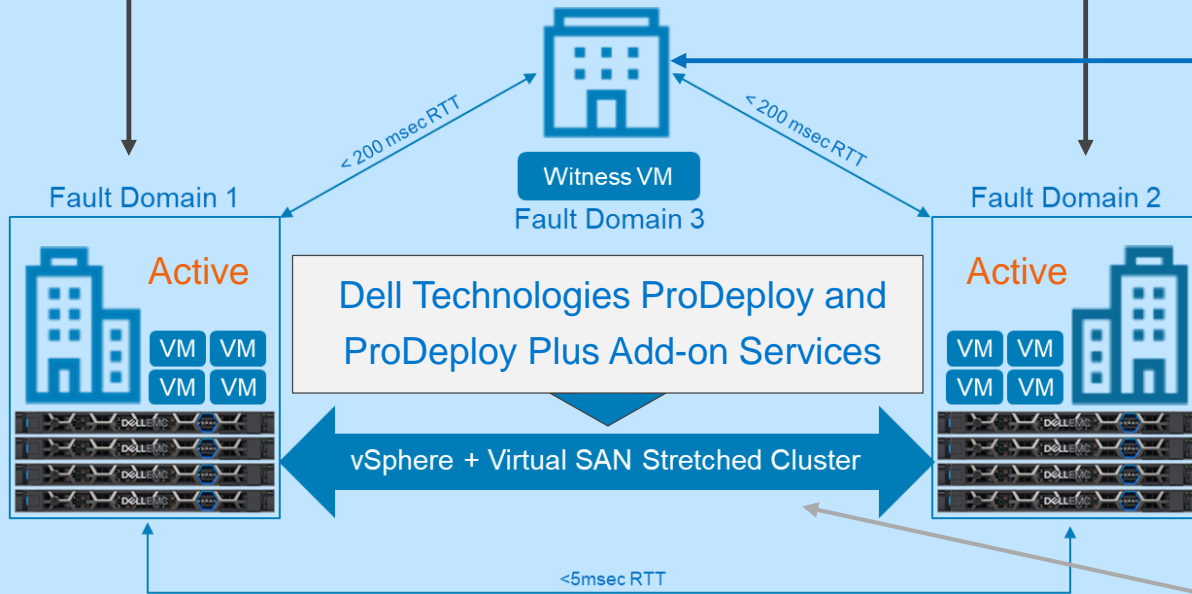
Witness VM
Fault Domain 3

< 200 msec RTT

< 200 msec RTT

Fault Domain 1

Active

VM VM
VM VM

DELLEMC
DELLEMC
DELLEMC
DELLEMC

Dell Technologies ProDeploy and ProDeploy Plus Add-on Services

vSphere + Virtual SAN Stretched Cluster

Fault Domain 2

Active

VM VM
VM VM

DELLEMC
DELLEMC
DELLEMC
DELLEMC

<5msec RTT